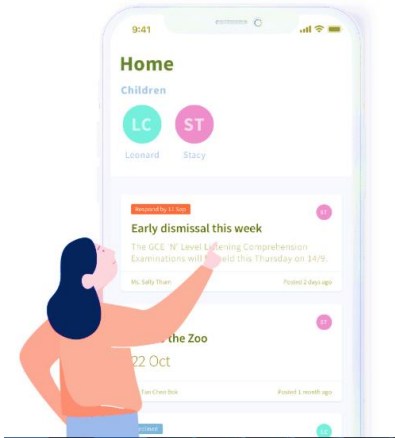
9:41

Home

Children

LC
Leonard

ST
Stacy

Respond by 11 Sep

ST

Early dismissal this week

The GCE 'N' Level Listening Comprehension Examinations will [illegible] held this Thursday on 14/9.

Ms. Sally Tham

Posted 2 days ago

ST

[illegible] the Zoo

22 Oct

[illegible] Tan Chee Bok

Posted 1 month ago